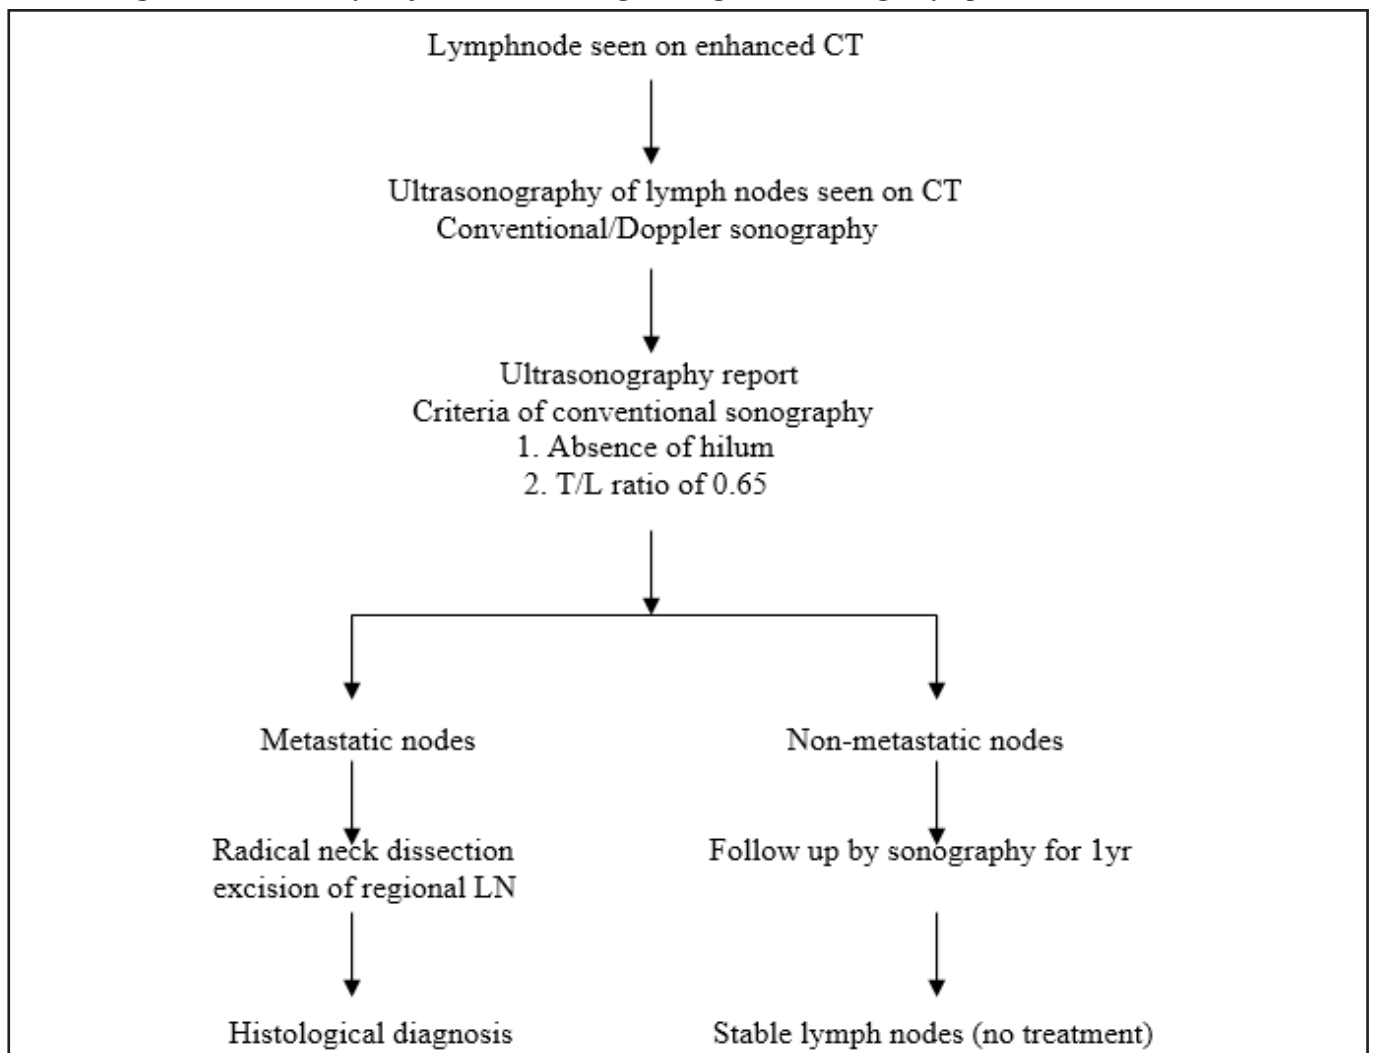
Lymphnode seen on enhanced CT

Ultrasonography of lymph nodes seen on CT
Conventional/Doppler sonography

Ultrasonography report
Criteria of conventional sonography
1. Absence of hilum
2. T/L ratio of 0.65

Metastatic nodes

Radical neck dissection excision of regional LN

Histological diagnosis

Non-metastatic nodes

Follow up by sonography for 1yr

Stable lymph nodes (no treatment)